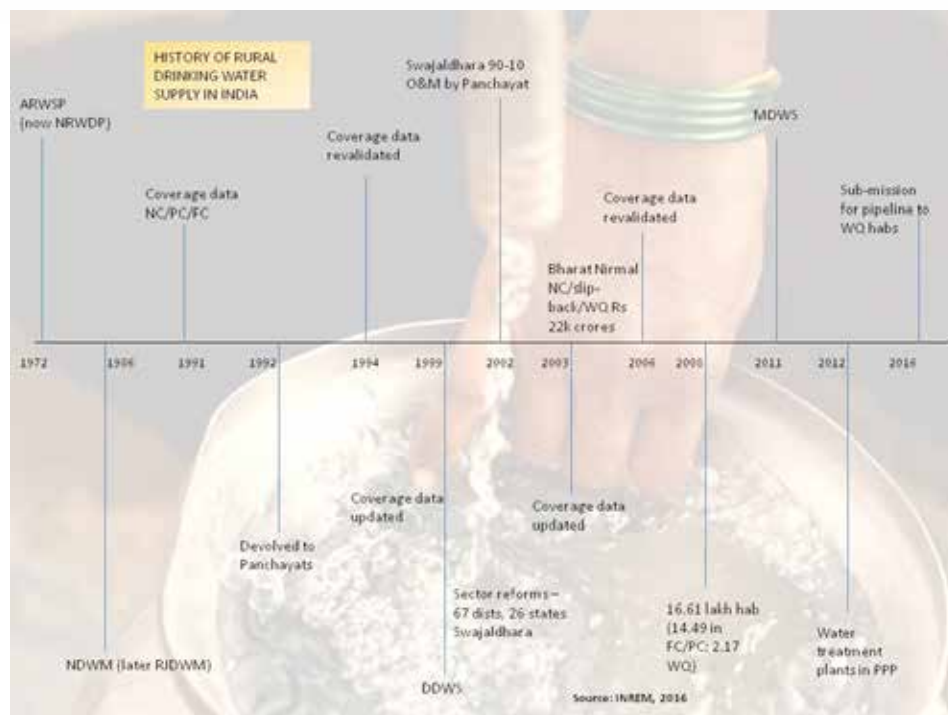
HISTORY OF RURAL DRINKING WATER SUPPLY IN INDIA

ARWSP (now NRWDP)

Coverage data NC/PC/FC

Coverage data revalidated

Swajaldhara 90-10 O&M by Panchayat

Bharat Nirmal NC/dip-back/WQ Rs 22k crores

Coverage data revalidated

MDWS

Sub-mission for pipeline to WQ habs

1972 1986 1991 1992 1994 1999 2002 2003 2006 2008 2011 2012 2016

NDWM (later RJDWM)

Devolved to Panchayats

Coverage data updated

DDWS

Sector reforms – 67 dists, 26 states Swajaldhara

Coverage data updated

16.61 lakh hab (14.49 in FC/PC; 2.17 WQ)

Water treatment plants in PPP

Source: INREM, 2016